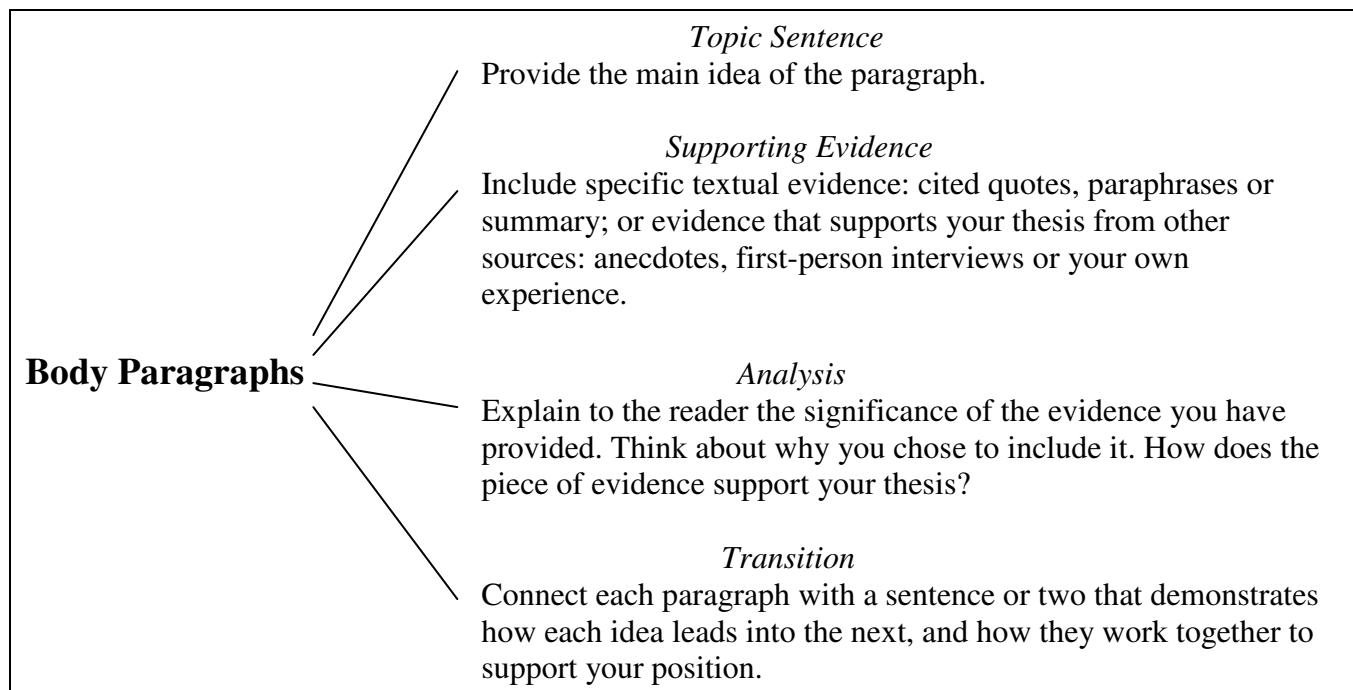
Body Paragraphs

Topic Sentence
Provide the main idea of the paragraph.

Supporting Evidence
Include specific textual evidence: cited quotes, paraphrases or summary; or evidence that supports your thesis from other sources: anecdotes, first-person interviews or your own experience.

Analysis
Explain to the reader the significance of the evidence you have provided. Think about why you chose to include it. How does the piece of evidence support your thesis?

Transition
Connect each paragraph with a sentence or two that demonstrates how each idea leads into the next, and how they work together to support your position.